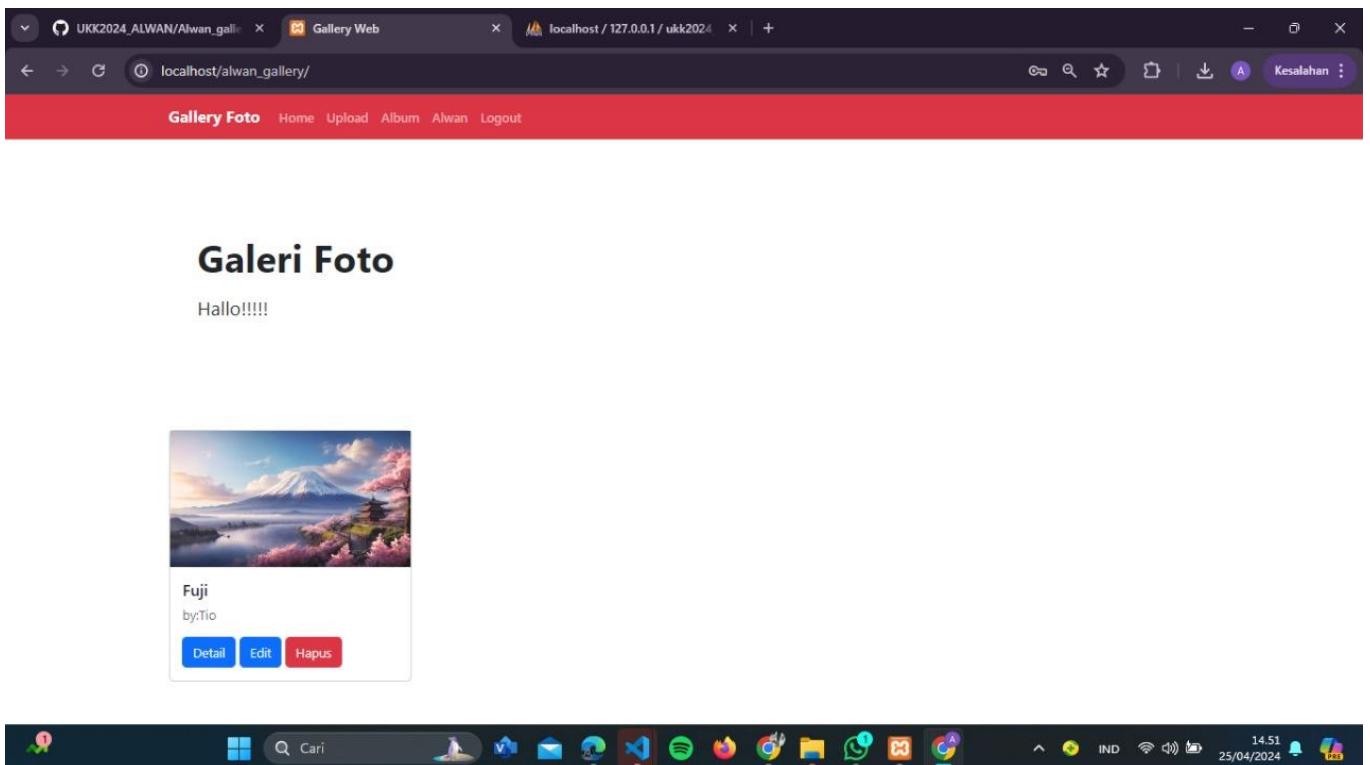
UKK2024_ALWAN/Alwan_galle ×
Gallery Web ×
localhost / 127.0.0.1 / ukk2024 ×
+

localhost/alwan_gallery/

A Kesalahan

Gallery Foto Home Upload Album Alwan Logout

Galeri Foto

Hallo!!!!!

Fuji

by:Tio

Detail Edit Hapus

Cari

IND

14.51
25/04/2024